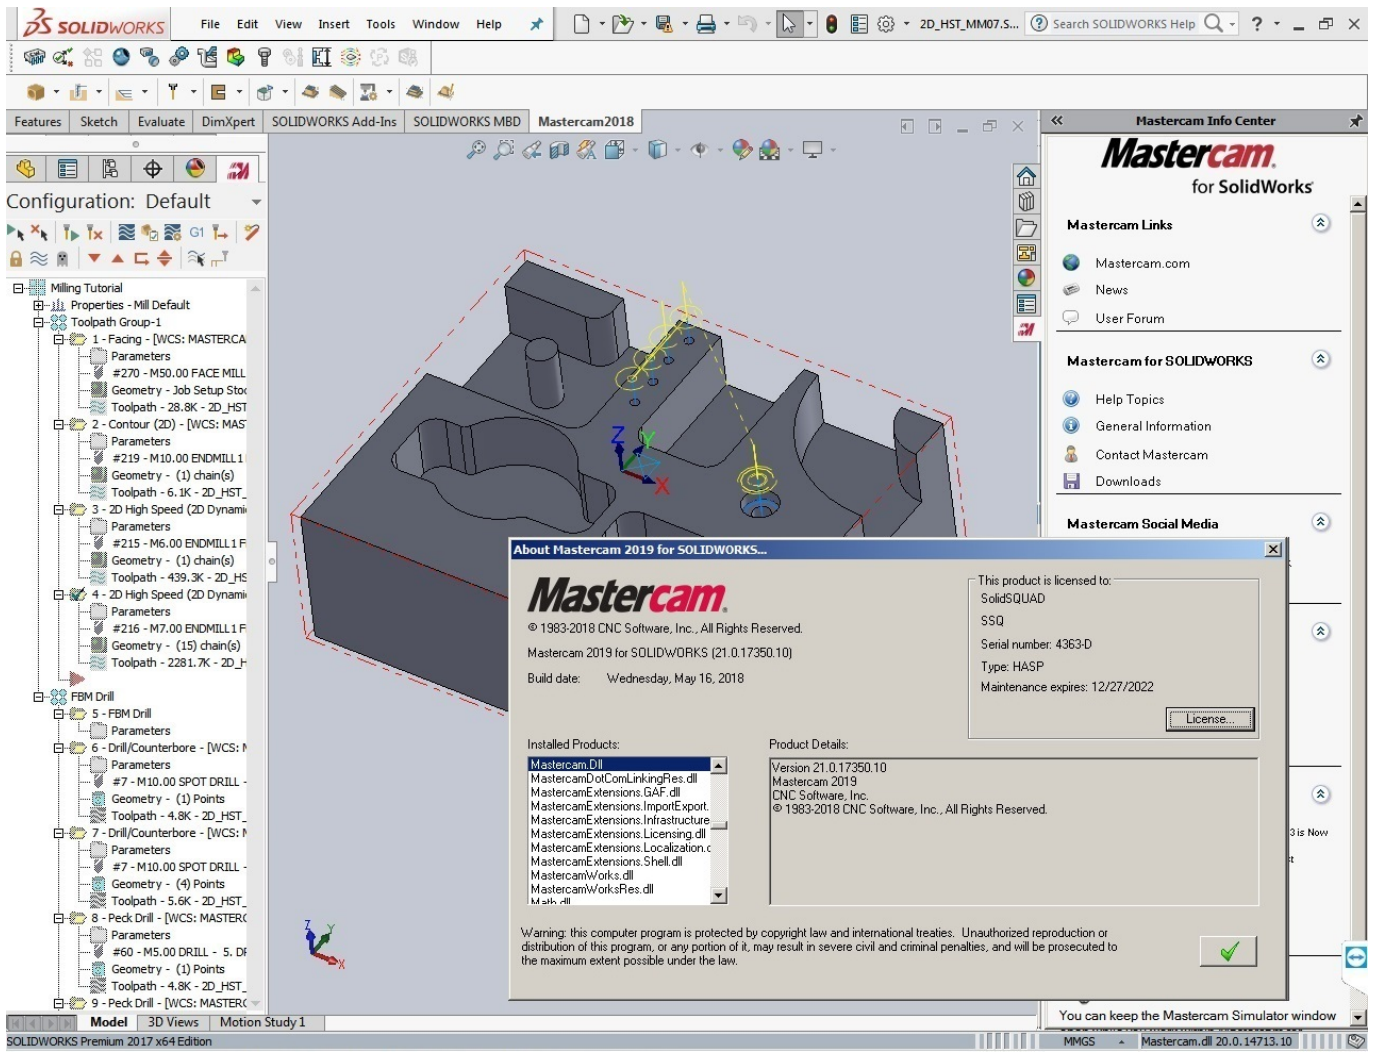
SOLIDWORKS File Edit View Insert Tools Window Help 2D_HST_MM07.S... Search SOLIDWORKS Help ?

Features Sketch Evaluate DimXpert SOLIDWORKS Add-Ins SOLIDWORKS MBD Mastercam2018

Configuration: Default

Milling Tutorial
Properties - Mill Default
Toolpath Group-1
1 - Facing - [WCS: MASTERCA
Parameters
#270 - M50.00 FACE MILL
Geometry - Job Setup Stoc
Toolpath - 28.8K - 2D_HST
2 - Contour (2D) - [WCS: MAS
Parameters
#219 - M10.00 ENDMILL1
Geometry - (1) chain(s)
Toolpath - 6.1K - 2D_HST_
3 - 2D High Speed (2D Dynami
Parameters
#215 - M6.00 ENDMILL1 F
Geometry - (1) chain(s)
Toolpath - 439.3K - 2D_HS
4 - 2D High Speed (2D Dynami
Parameters
#216 - M7.00 ENDMILL1 F
Geometry - (15) chain(s)
Toolpath - 2281.7K - 2D_H
FBM Drill
5 - FBM Drill
Parameters
6 - Drill/Counterbore - [WCS: M
Parameters
#7 - M10.00 SPOT DRILL -
Geometry - (1) Points
Toolpath - 4.8K - 2D_HST_
7 - Drill/Counterbore - [WCS: M
Parameters
#7 - M10.00 SPOT DRILL -
Geometry - (4) Points
Toolpath - 5.6K - 2D_HST_
8 - Peck Drill - [WCS: MASTERC
Parameters
#60 - M5.00 DRILL - 5. DR
Geometry - (1) Points
Toolpath - 4.8K - 2D_HST_
9 - Peck Drill - [WCS: MASTERC

Model 3D Views Motion Study 1
SOLIDWORKS Premium 2017 x64 Edition

Mastercam Info Center
Mastercam for SolidWorks
Mastercam Links
Mastercam.com
News
User Forum
Mastercam for SOLIDWORKS
Help Topics
General Information
Contact Mastercam
Downloads
Mastercam Social Media
3 is Now
You can keep the Mastercam Simulator window
MMGS Mastercam.dll 20.0.14713.10

About Mastercam 2019 for SOLIDWORKS...
Mastercam
© 1983-2018 CNC Software, Inc., All Rights Reserved.
Mastercam 2019 for SOLIDWORKS (21.0.17350.10)
Build date: Wednesday, May 16, 2018
This product is licensed to:
SolidSQUAD
SSQ
Serial number: 4363-D
Type: HASP
Maintenance expires: 12/27/2022
License...
Installed Products:
Mastercam.Dll
MastercamDotComLinkingRes.dll
MastercamExtensions.GAF.dll
MastercamExtensions.ImportExport.
MastercamExtensions.Infrastructure
MastercamExtensions.Licensing.dll
MastercamExtensions.Localization.c
MastercamExtensions.Shell.dll
MastercamWorks.dll
MastercamWorksRes.dll
Math.dll
Product Details:
Version 21.0.17350.10
Mastercam 2019
CNC Software, Inc.
© 1983-2018 CNC Software, Inc., All Rights Reserved.
Warning: this computer program is protected by copyright law and international treaties. Unauthorized reproduction or distribution of this program, or any portion of it, may result in severe civil and criminal penalties, and will be prosecuted to the maximum extent possible under the law.